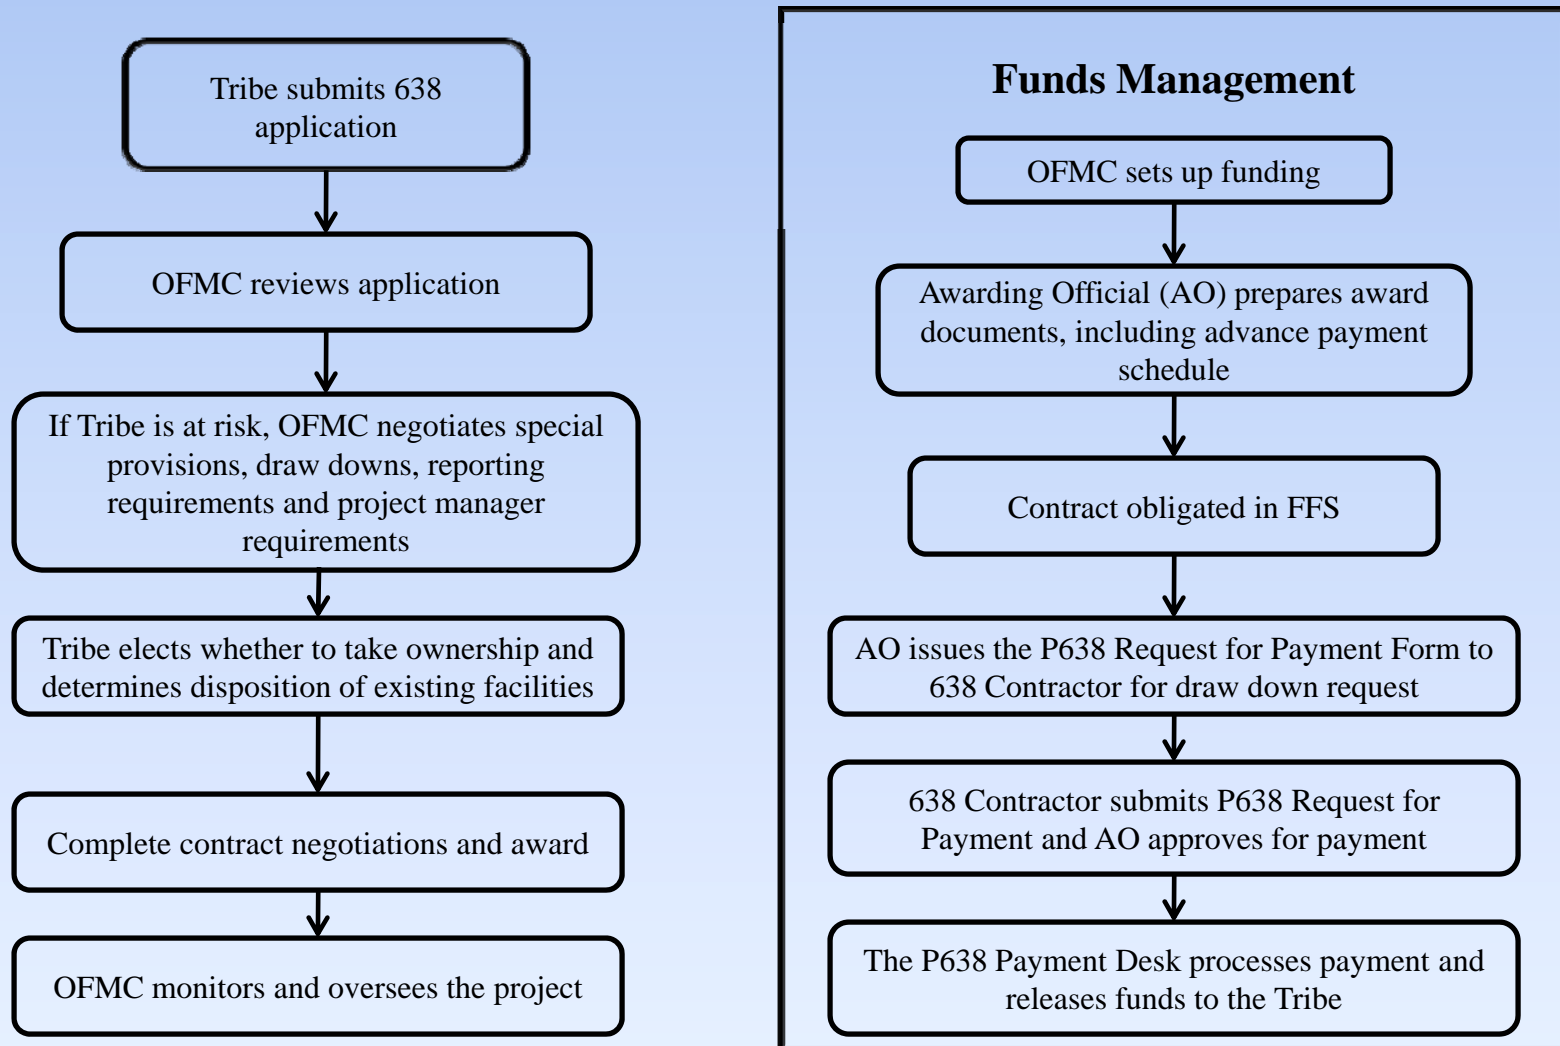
Tribe submits 638 application

OFMC reviews application

If Tribe is at risk, OFMC negotiates special provisions, draw downs, reporting requirements and project manager requirements

Tribe elects whether to take ownership and determines disposition of existing facilities

Complete contract negotiations and award

OFMC monitors and oversees the project

Funds Management

OFMC sets up funding

Awarding Official (AO) prepares award documents, including advance payment schedule

Contract obligated in FFS

AO issues the P638 Request for Payment Form to 638 Contractor for draw down request

638 Contractor submits P638 Request for Payment and AO approves for payment

The P638 Payment Desk processes payment and releases funds to the Tribe